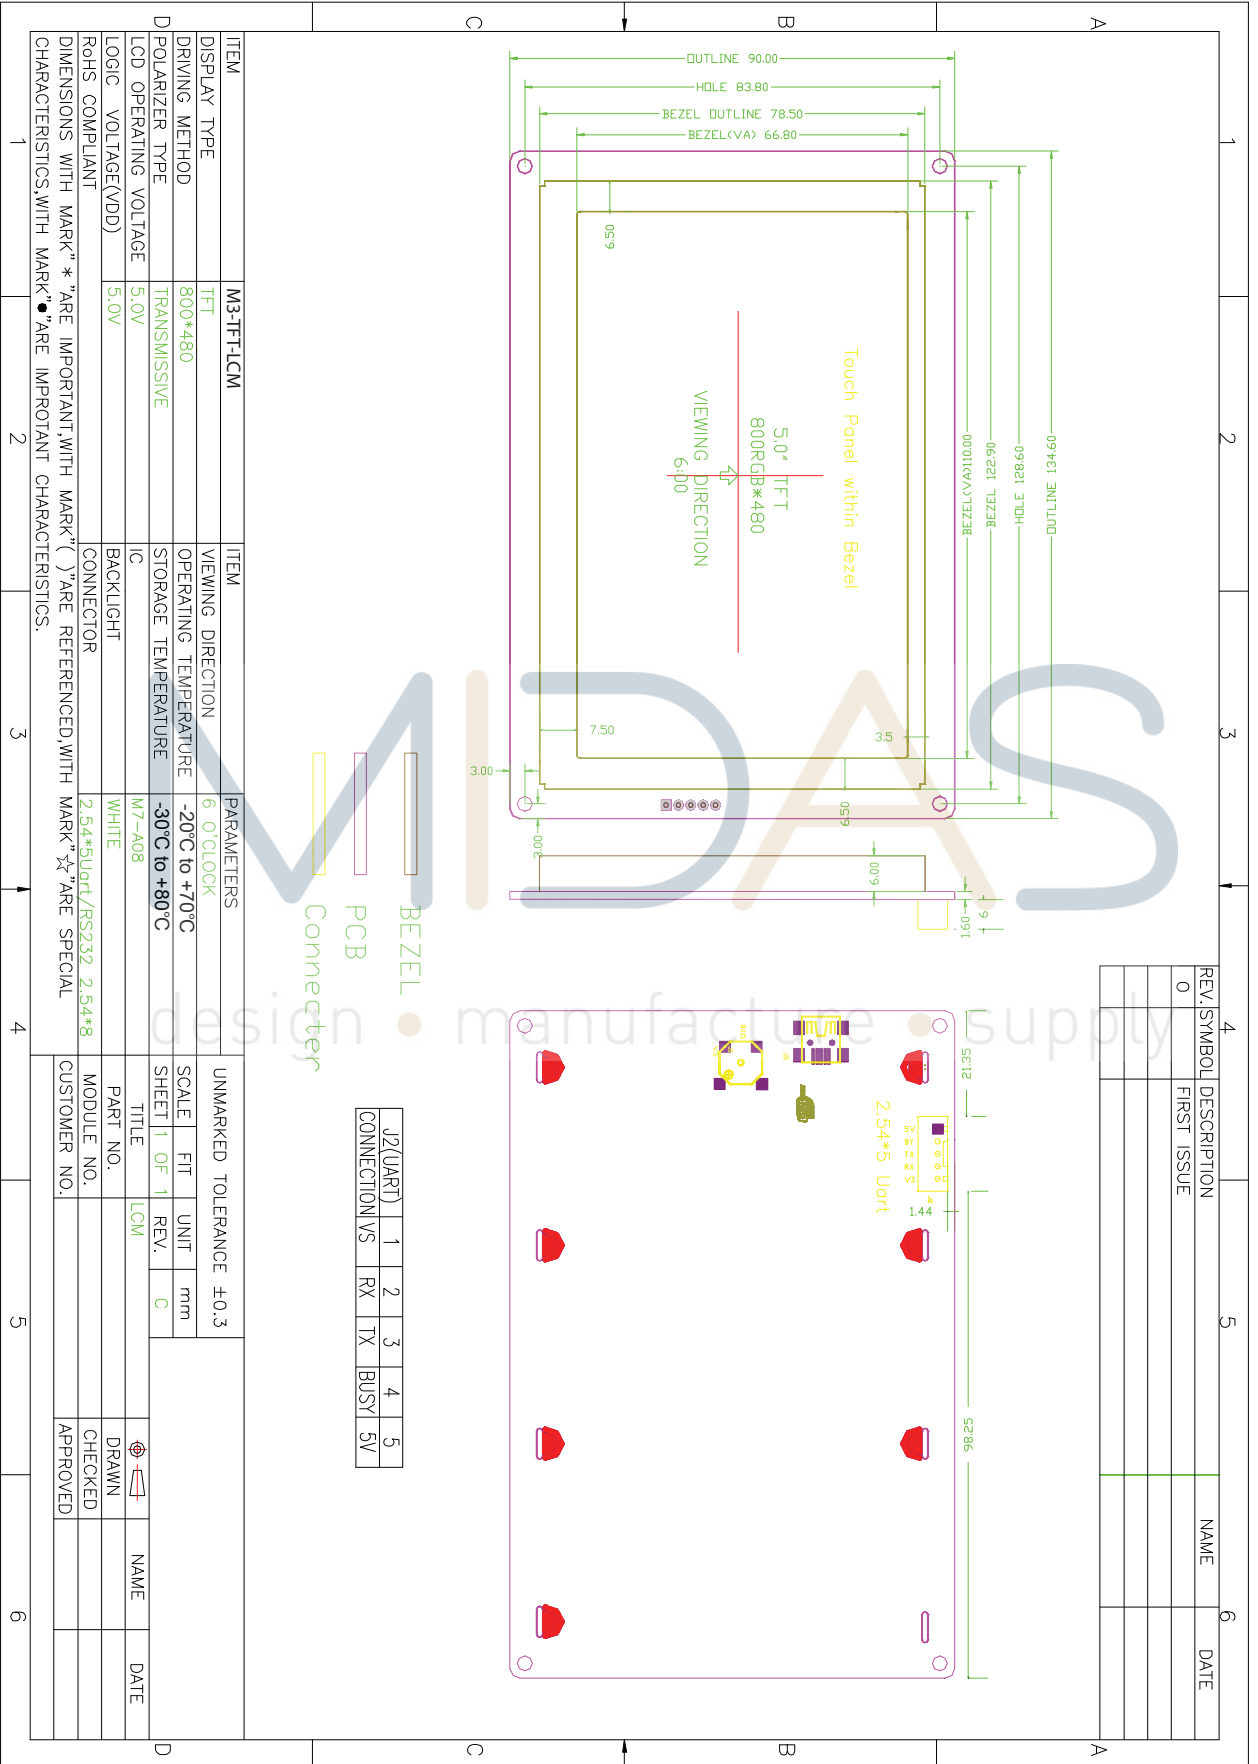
| ITEM | M3-TFT-LCM |
|---|---|
| DISPLAY TYPE | TFT |
| DRIVING METHOD | 800*480 |
| POLARIZER TYPE | TRANSMISSIVE |
| LCD OPERATING VOLTAGE | 5.0V |
| LOGIC VOLTAGE(VDD) | 5.0V |
| RoHS COMPLIANT | |

| ITEM | PARAMETERS |
|---|---|
| VIEWING DIRECTION | 6 O'CLOCK |
| OPERATING TEMPERATURE | -20°C to +70°C |
| STORAGE TEMPERATURE | -30°C to +80°C |
| IC | M7-A08 |
| BACKLIGHT | WHITE |
| CONNECTOR | 2.54*5Uart/RS232 2.54*8 |

DIMENSIONS WITH MARK"＊"ARE IMPORTANT,WITH MARK"( )"ARE REFERENCED,WITH MARK"☆"ARE SPECIAL CHARACTERISTICS,WITH MARK"●"ARE IMPROTANT CHARACTERISTICS.

UNMARKED TOLERANCE ±0.3

| SCALE | FIT | UNIT | mm |
|---|---|---|---|
| SHEET | 1 OF 1 | REV. | C |

TITLE LCM
PART NO.
MODULE NO.
CUSTOMER NO.

DRAWN
CHECKED
APPROVED
NAME
DATE

OUTLINE 90.00
HOLE 83.80
BEZEL OUTLINE 78.50
BEZEL(VA) 66.80
6.50
Touch Panel within Bezel
5.0" TFT
800RGB*480
VIEWING DIRECTION
6:00
BEZEL(VA)110.00
BEZEL 122.90
HOLE 128.60
OUTLINE 134.60
7.50
3.5
3.00
6.50
3.00
6.00
1.60
9

BEZEL
PCB
Connecter

| J2(UART) | 1 | 2 | 3 | 4 | 5 |
|---|---|---|---|---|---|
| CONNECTION | VS | RX | TX | BUSY | 5V |

2.54*5 Uart
1.44
21.35
98.25

| REV. | SYMBOL | DESCRIPTION | NAME | DATE |
|---|---|---|---|---|
| 0 | | FIRST ISSUE | | |

design • manufacture • supply
MIDAS